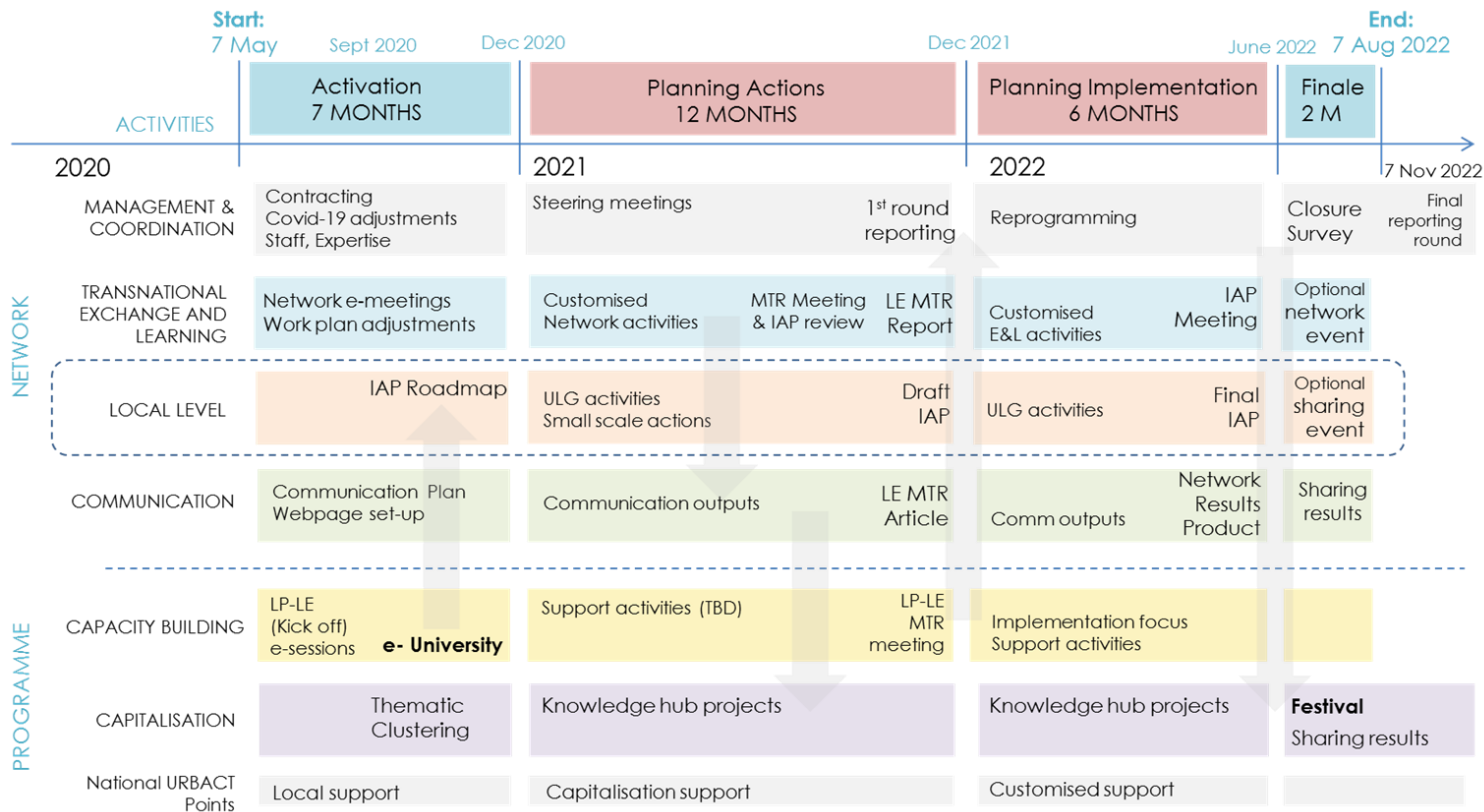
Start:
7 May

Sept 2020

Dec 2020

Dec 2021

June 2022

End:
7 Aug 2022

ACTIVITIES

Activation
7 MONTHS

Planning Actions
12 MONTHS

Planning Implementation
6 MONTHS

Finale
2 M

2020

2021

2022

7 Nov 2022

NETWORK

PROGRAMME

MANAGEMENT & COORDINATION

Contracting
Covid-19 adjustments
Staff, Expertise

Steering meetings

1st round reporting

Reprogramming

Closure
Survey

Final reporting round

TRANSNATIONAL EXCHANGE AND LEARNING

Network e-meetings
Work plan adjustments

Customised
Network activities

MTR Meeting & IAP review

LE MTR Report

Customised
E&L activities

IAP Meeting

Optional network event

LOCAL LEVEL

IAP Roadmap

ULG activities
Small scale actions

Draft IAP

ULG activities

Final IAP

Optional sharing event

COMMUNICATION

Communication Plan
Webpage set-up

Communication outputs

LE MTR Article

Comm outputs

Network Results Product

Sharing results

CAPACITY BUILDING

LP-LE
(Kick off)
e-sessions

e- University

Support activities (TBD)

LP-LE MTR meeting

Implementation focus
Support activities

CAPITALISATION

Thematic Clustering

Knowledge hub projects

Knowledge hub projects

Festival
Sharing results

National URBACT Points

Local support

Capitalisation support

Customised support